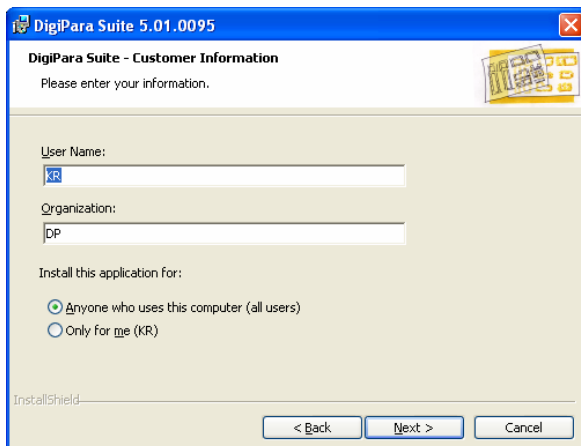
DigiPara Suite 5.01.0095

DigiPara Suite - Customer Information

Please enter your information.

User Name:

KR

Organization:

DP

Install this application for:

Anyone who uses this computer (all users)

Only for me (KR)

InstallShield

< Back

Next >

Cancel